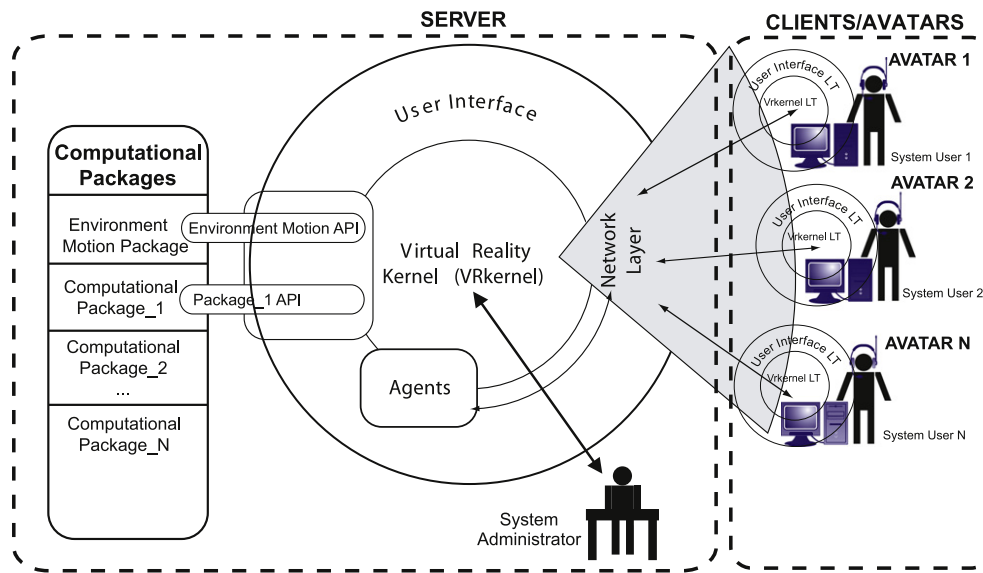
SERVER

CLIENTS/AVATARS

Computational Packages

Environment Motion Package

Environment Motion API

Computational Package_1

Package_1 API

Computational Package_2

...

Computational Package_N

User Interface

Virtual Reality Kernel (VRkernel)

Agents

Network Layer

System Administrator

AVATAR 1

User Interface LT

Vrkernel LT

System User 1

AVATAR 2

User Interface LT

Vrkernel LT

System User 2

AVATAR N

User Interface LT

Vrkernel LT

System User N